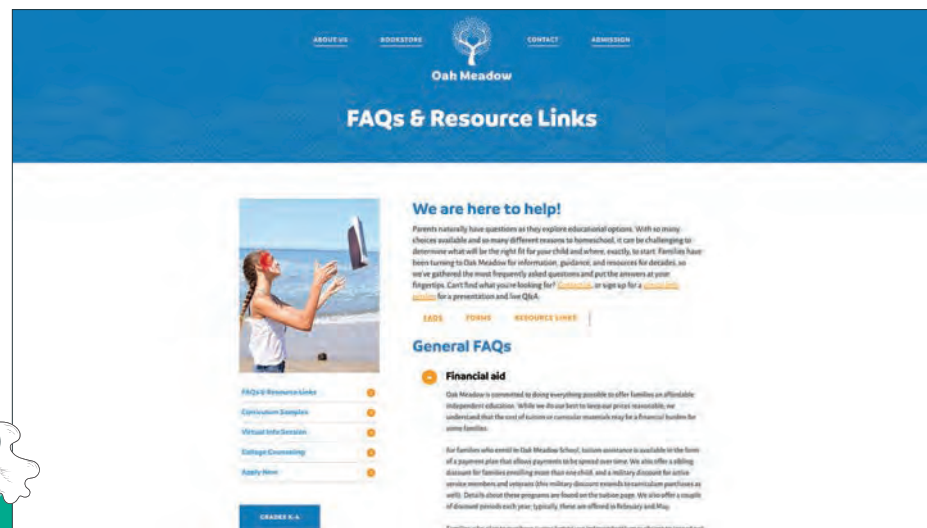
ABOUT US BOOKSTORE CONTACT ADMISSION

Oak Meadow

FAQs & Resource Links

We are here to help!

Parents naturally have questions as they explore educational options. With so many choices available and so many different reasons to homeschool, it can be challenging to determine what will be the right fit for your child and where, exactly, to start. Families have been turning to Oak Meadow for information, guidance, and resources for decades, so we've gathered the most frequently asked questions and put the answers at your fingertips. Can't find what you're looking for? Contact us, or sign up for a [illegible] for a presentation and live Q&A.

FAQS FORMS RESOURCE LINKS

General FAQs

Financial aid

Oak Meadow is committed to doing everything possible to offer families an affordable independent education. While we do our best to keep our prices reasonable, we understand that the cost of tuition or curricular materials may be a financial burden for some families.

For families who enroll in Oak Meadow School, tuition assistance is available in the form of a payment plan that allows payments to be spread over time. We also offer a sibling discount for families enrolling more than one child, and a military discount for active service members and veterans (this military discount extends to curriculum purchases as well). Details about these programs are found on the tuition page. We also offer a couple of discount periods each year; typically, these are offered in February and May.

FAQs & Resource Links
Curriculum Samples
Virtual Info Session
College Counseling
Apply Now

GRADES K-4

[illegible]